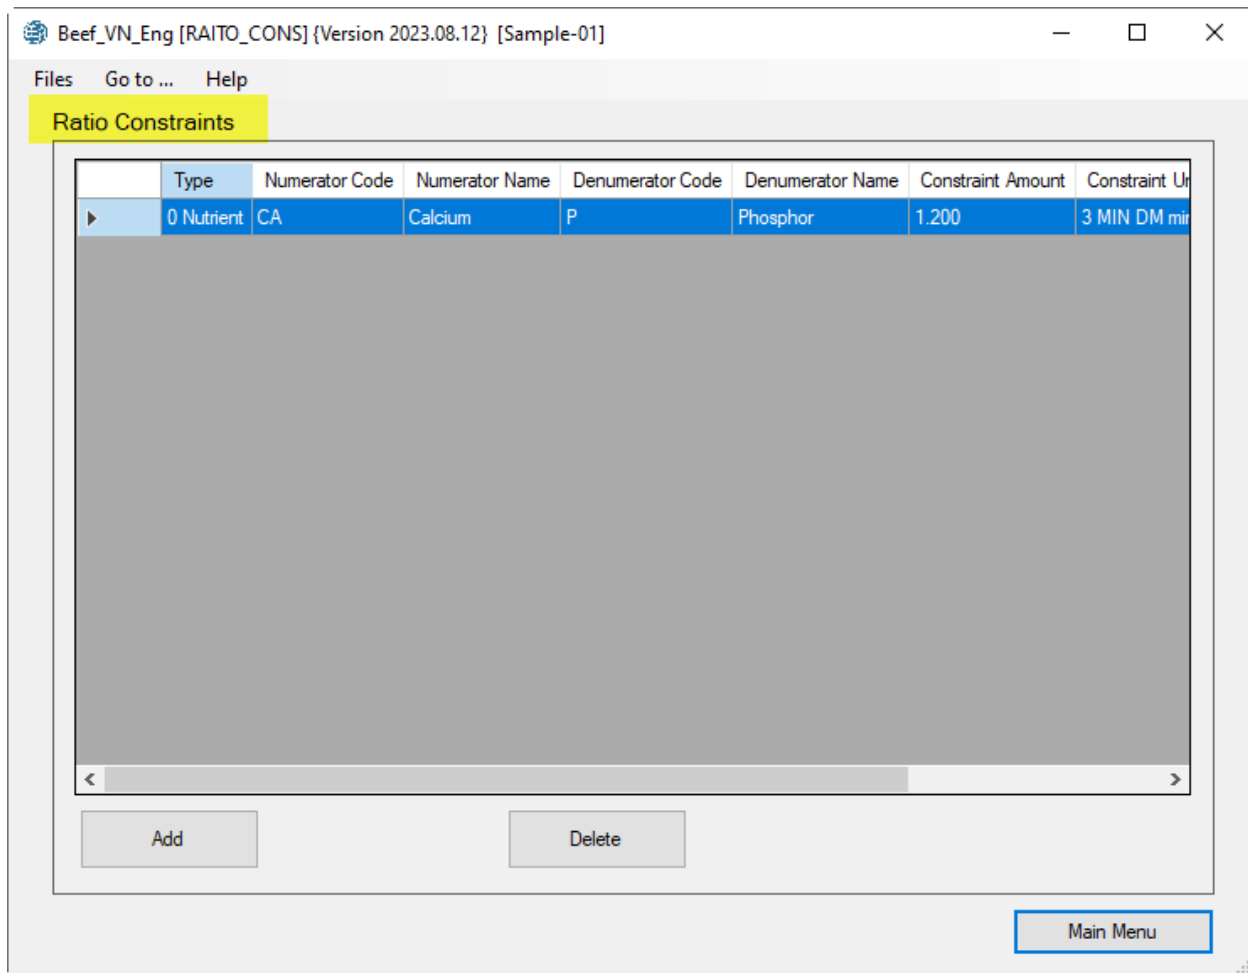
Beef_VN_Eng [RAITO_CONS] {Version 2023.08.12} [Sample-01]

Files Go to ... Help

Ratio Constraints

| Type | Numerator Code | Numerator Name | Denumerator Code | Denumerator Name | Constraint Amount | Constraint U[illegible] |
|---|---|---|---|---|---|---|
| 0 Nutrient | CA | Calcium | P | Phosphor | 1.200 | 3 MIN DM mi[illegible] |

Add

Delete

Main Menu